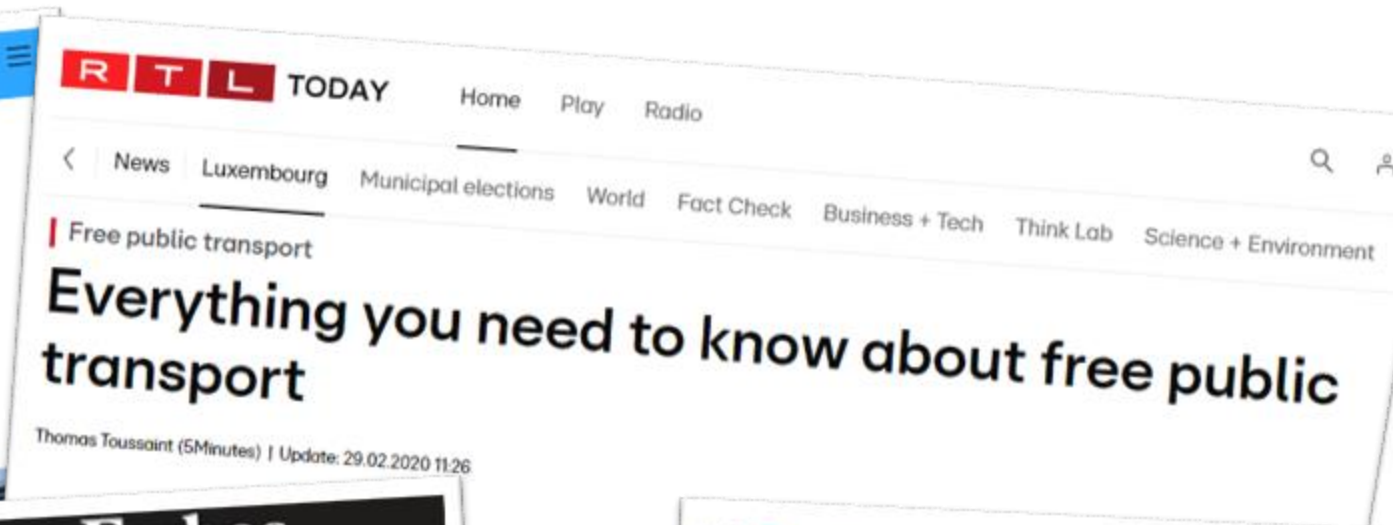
R T L TODAY

Home Play Radio

News Luxembourg Municipal elections World Fact Check Business + Tech Think Lab Science + Environment

Free public transport

Everything you need to know about free public transport

Thomas Toussaint (5Minutes) | Update: 29.02.2020 11:26